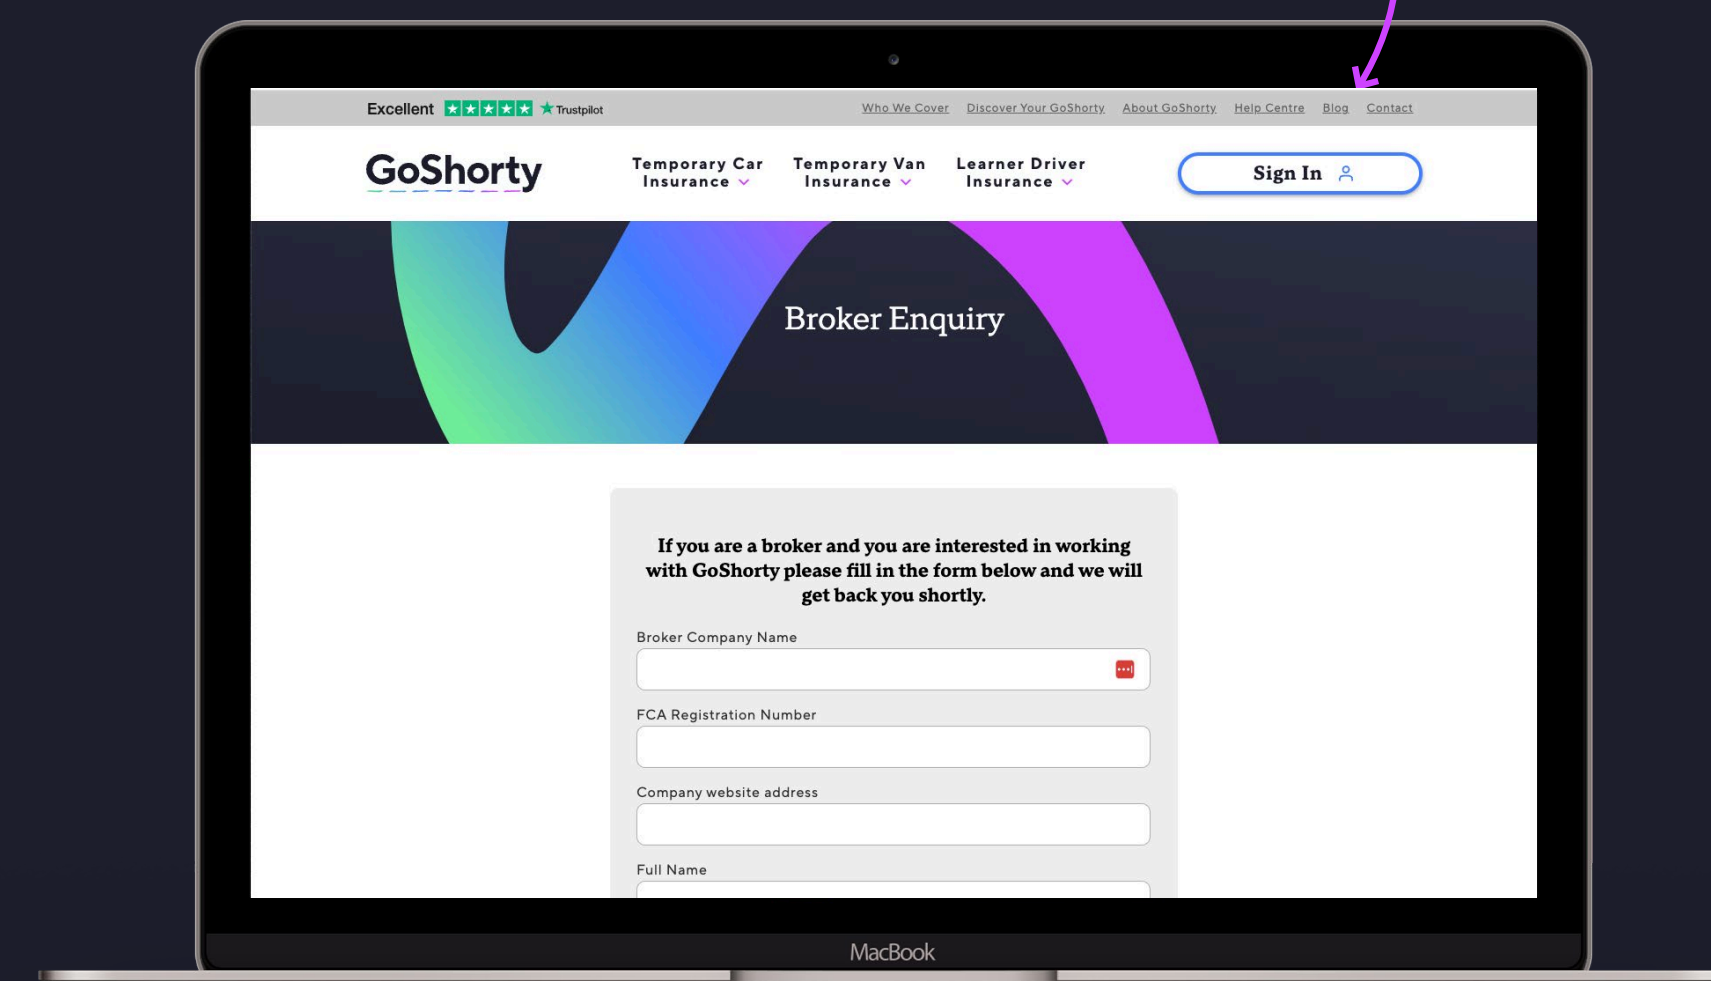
Excellent ★ Trustpilot

Who We Cover Discover Your GoShorty About GoShorty Help Centre Blog Contact

GoShorty

Temporary Car Insurance

Temporary Van Insurance

Learner Driver Insurance

Sign In

Broker Enquiry

If you are a broker and you are interested in working with GoShorty please fill in the form below and we will get back you shortly.

Broker Company Name

FCA Registration Number

Company website address

Full Name

MacBook